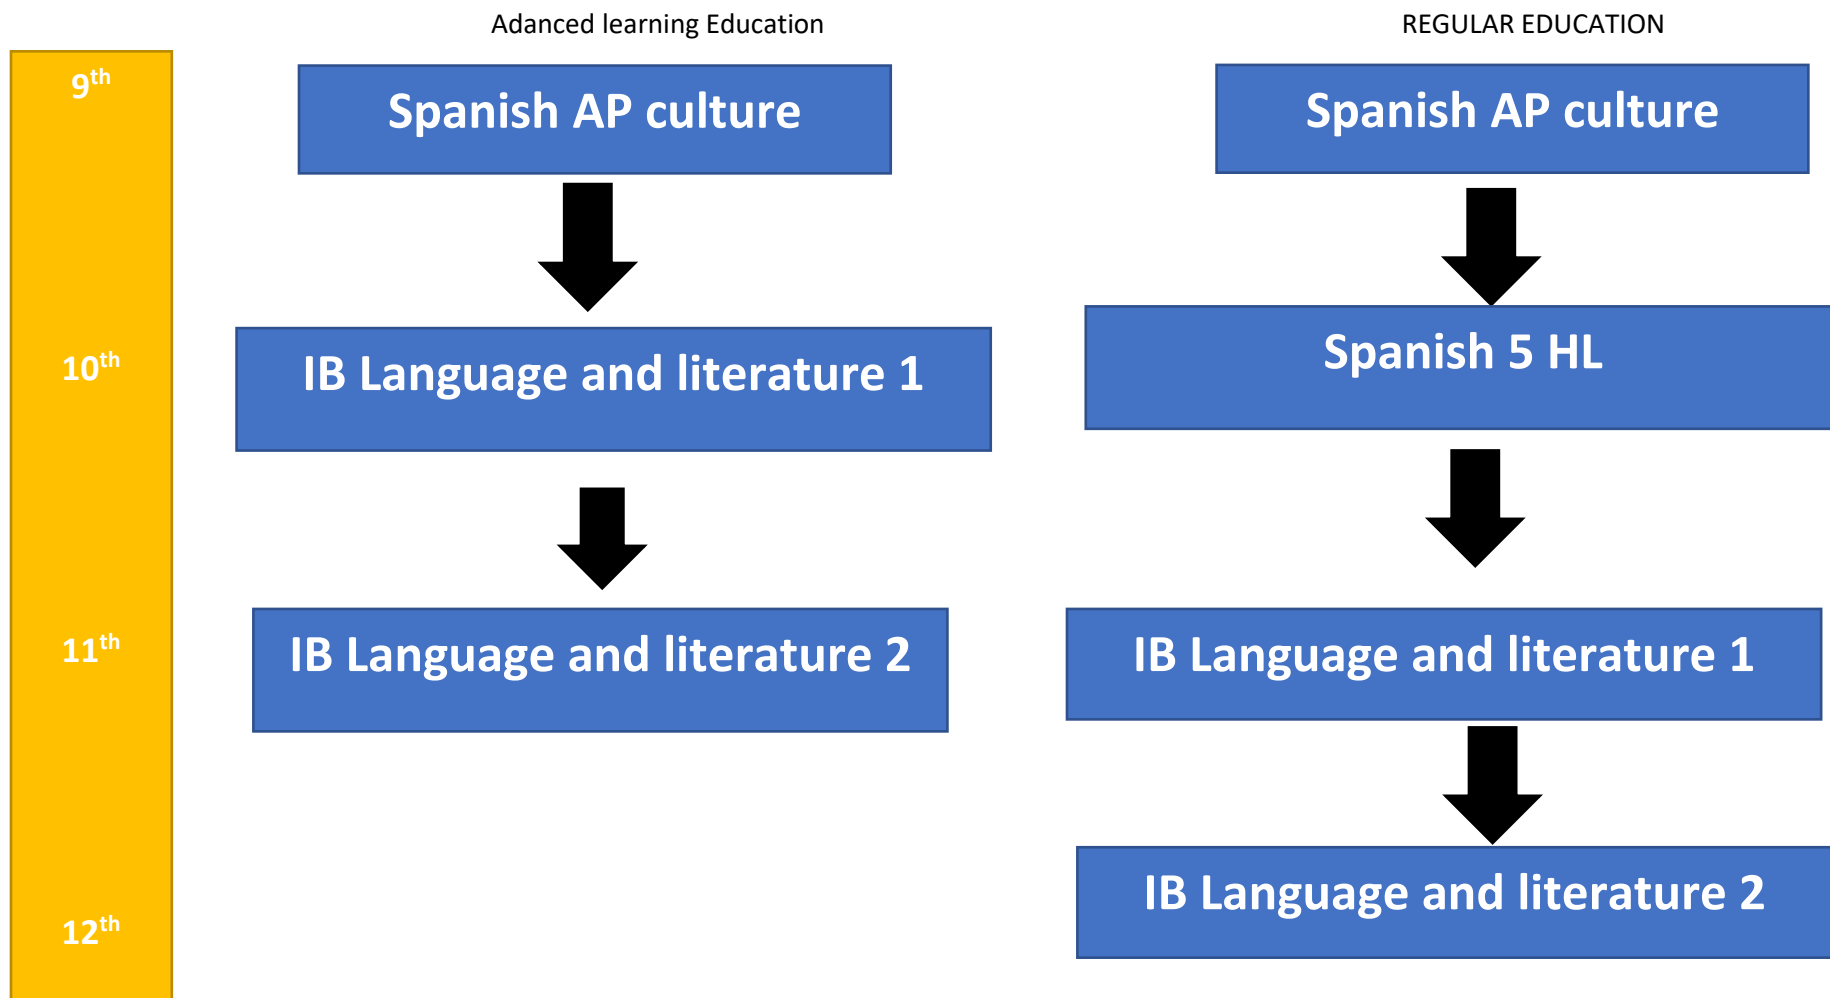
Adanced learning Education

REGULAR EDUCATION

9th

10th

11th

12th

Spanish AP culture

IB Language and literature 1

IB Language and literature 2

Spanish AP culture

Spanish 5 HL

IB Language and literature 1

IB Language and literature 2